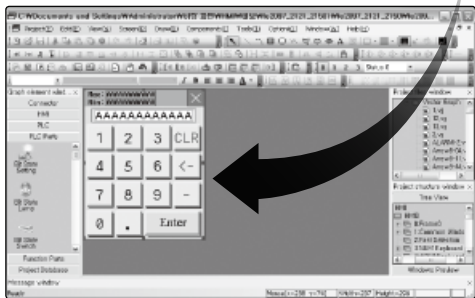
C:\WDocuments and Settings\Administrator\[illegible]

Project(P) Edit(E) View(V) Screen(S) Draw(D) Component(I) Tools(T) Options(O) Window(W) Help(H)

Max: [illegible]
Min: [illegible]

AAAAAAAAAAAAA

| 1 | 2 | 3 | CLR |
|---|---|---|---|
| 4 | 5 | 6 | <- |
| 7 | 8 | 9 | - |
| 0 | . | Enter | |

Graph element wind...
Controls
HMI
PLC
PLC Parts
Bit State Setting
Bit State Lamp
Bit State Switch
Function Parts
Project Database

Project window
Project structure window
Tree View
Windows Window

Message window
Ready